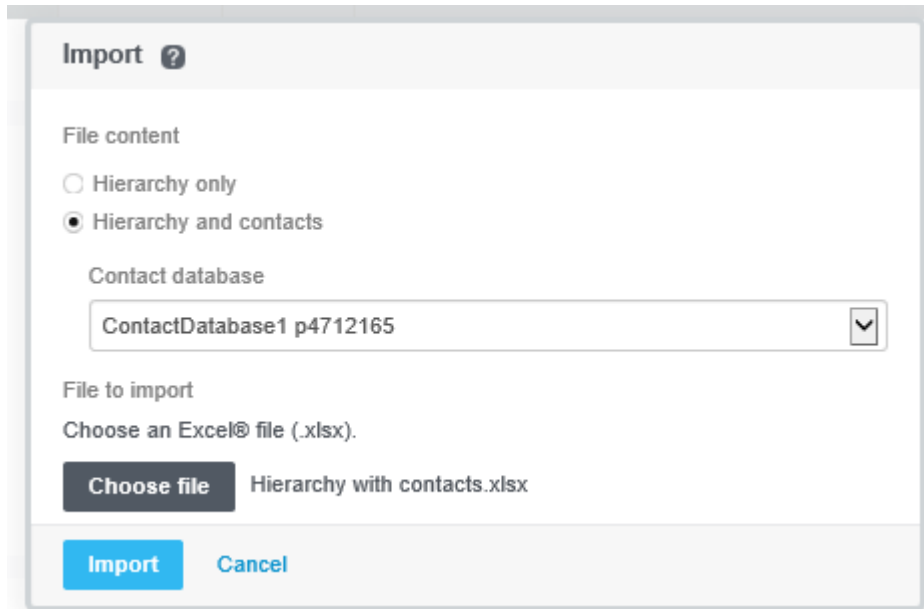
Import ?

File content

Hierarchy only

Hierarchy and contacts

Contact database

ContactDatabase1 p4712165

File to import

Choose an Excel® file (.xlsx).

Choose file Hierarchy with contacts.xlsx

Import Cancel